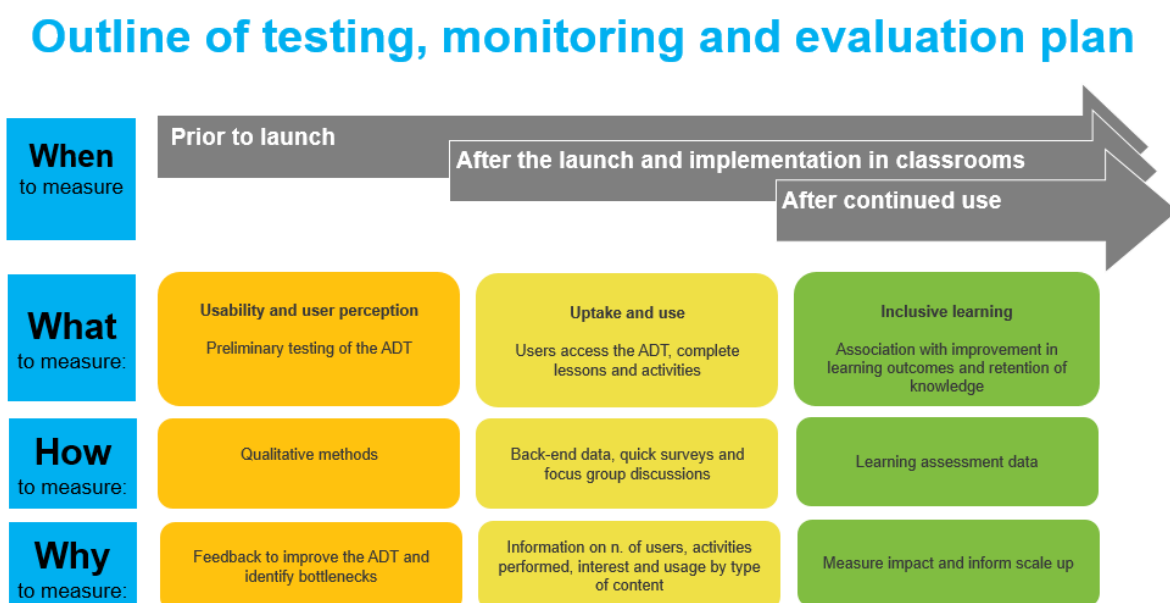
Outline of testing, monitoring and evaluation plan

When
to measure

Prior to launch

After the launch and implementation in classrooms

After continued use

What
to measure:

Usability and user perception

Preliminary testing of the ADT

Uptake and use

Users access the ADT, complete lessons and activities

Inclusive learning

Association with improvement in learning outcomes and retention of knowledge

How
to measure:

Qualitative methods

Back-end data, quick surveys and focus group discussions

Learning assessment data

Why
to measure:

Feedback to improve the ADT and identify bottlenecks

Information on n. of users, activities performed, interest and usage by type of content

Measure impact and inform scale up